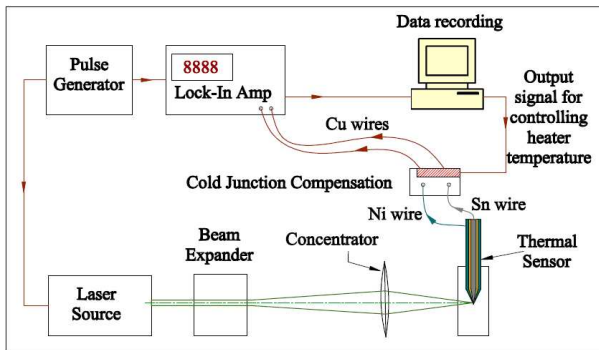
Data recording

Pulse Generator

8888

Lock-In Amp

Output signal for controlling heater temperature

Cu wires

Cold Junction Compensation

Ni wire

Sn wire

Beam Expander

Concentrator

Thermal Sensor

Laser Source